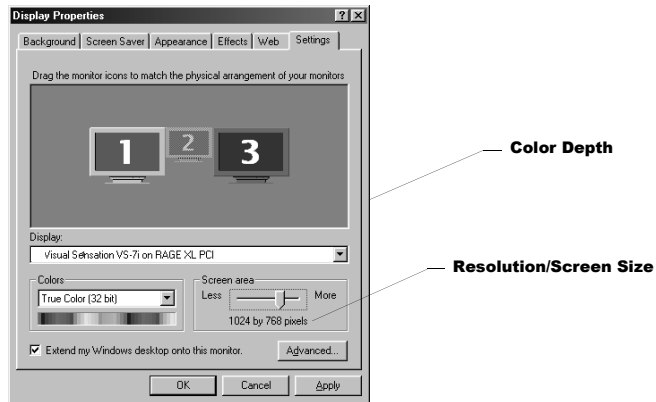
Display Properties

?
X

Background | Screen Saver | Appearance | Effects | Web | Settings

Drag the monitor icons to match the physical arrangement of your monitors

1
2
3

Color Depth

Display:
Visual Sensation VS-7i on RAGE XL PCI

Colors
True Color (32 bit)

Screen area
Less
More
1024 by 768 pixels

Resolution/Screen Size

Extend my Windows desktop onto this monitor.

Advanced...

OK
Cancel
Apply